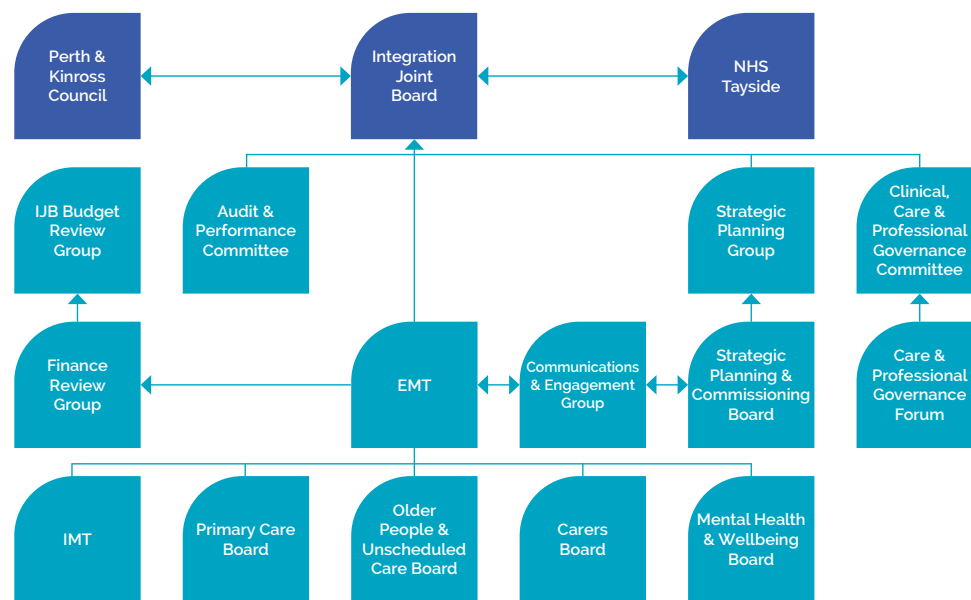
Perth & Kinross Council

Integration Joint Board

NHS Tayside

IJB Budget Review Group

Audit & Performance Committee

Strategic Planning Group

Clinical, Care & Professional Governance Committee

Finance Review Group

EMT

Communications & Engagement Group

Strategic Planning & Commissioning Board

Care & Professional Governance Forum

IMT

Primary Care Board

Older People & Unscheduled Care Board

Carers Board

Mental Health & Wellbeing Board